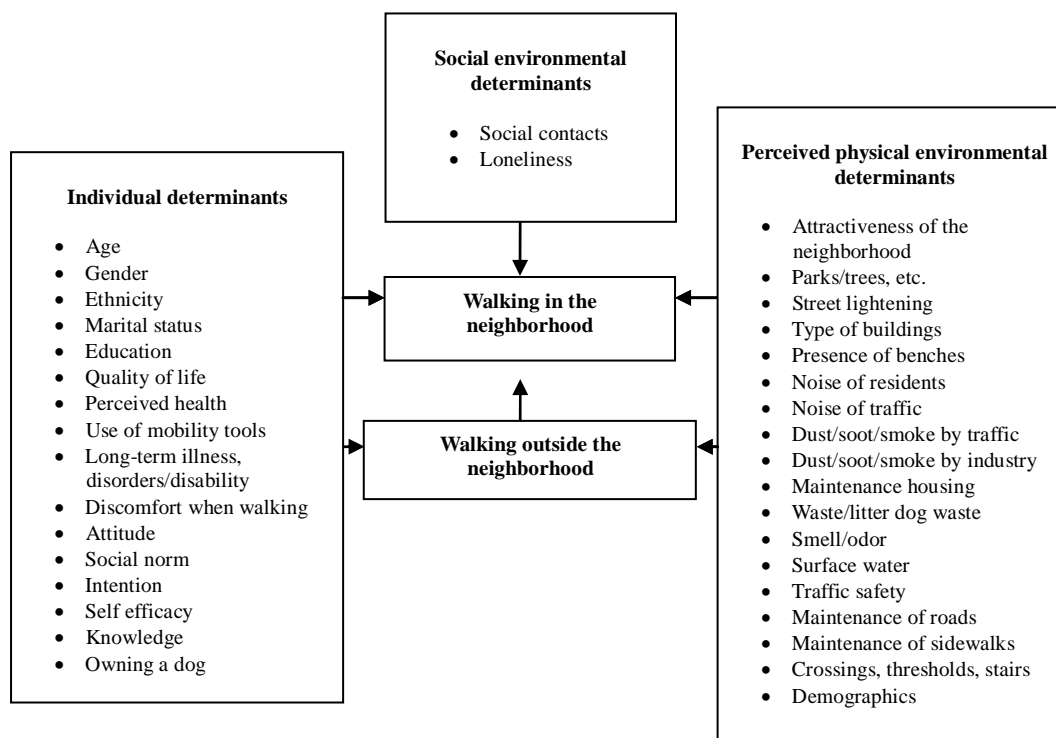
Social environmental determinants

- Social contacts
- Loneliness

Individual determinants

- Age
- Gender
- Ethnicity
- Marital status
- Education
- Quality of life
- Perceived health
- Use of mobility tools
- Long-term illness, disorders/disability
- Discomfort when walking
- Attitude
- Social norm
- Intention
- Self efficacy
- Knowledge
- Owning a dog

Walking in the neighborhood

Walking outside the neighborhood

Perceived physical environmental determinants

- Attractiveness of the neighborhood
- Parks/trees, etc.
- Street lightening
- Type of buildings
- Presence of benches
- Noise of residents
- Noise of traffic
- Dust/soot/smoke by traffic
- Dust/soot/smoke by industry
- Maintenance housing
- Waste/litter dog waste
- Smell/odor
- Surface water
- Traffic safety
- Maintenance of roads
- Maintenance of sidewalks
- Crossings, thresholds, stairs
- Demographics